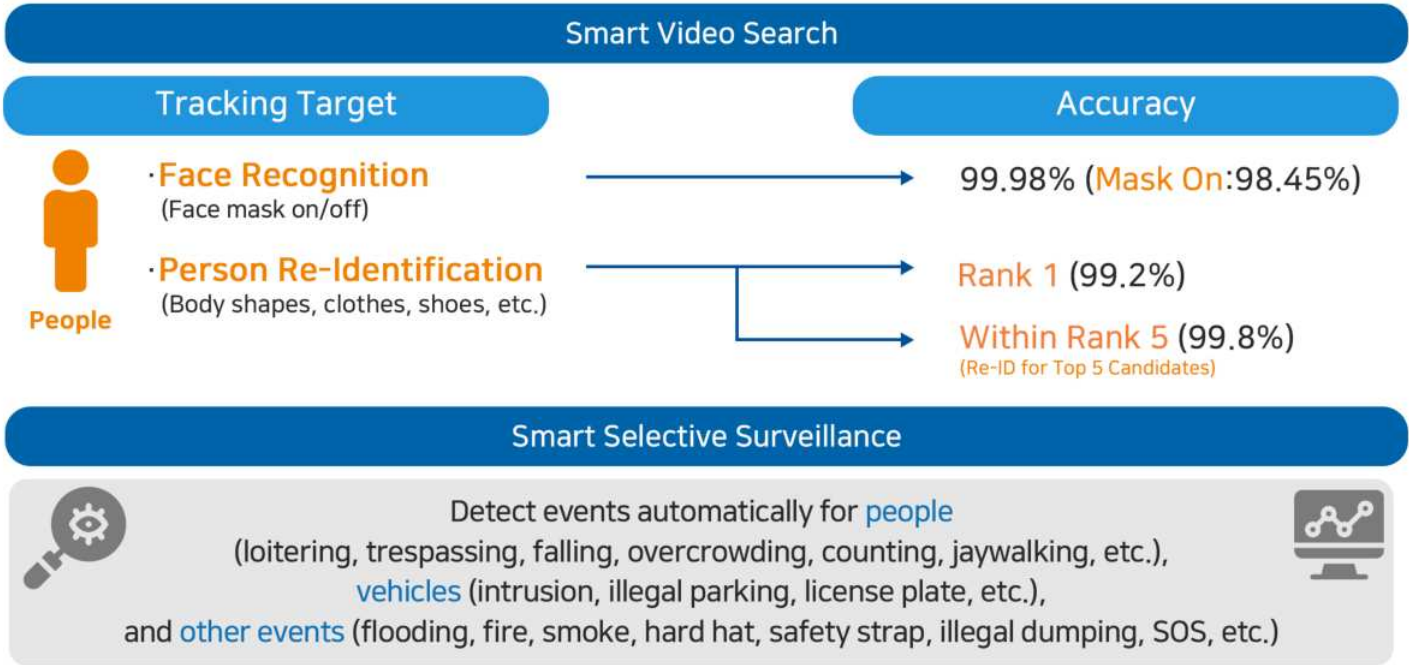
Smart Video Search

Tracking Target

Accuracy

People

·Face Recognition
(Face mask on/off)

99.98% (Mask On:98.45%)

·Person Re-Identification
(Body shapes, clothes, shoes, etc.)

Rank 1 (99.2%)

Within Rank 5 (99.8%)
(Re-ID for Top 5 Candidates)

Smart Selective Surveillance

Detect events automatically for people (loitering, trespassing, falling, overcrowding, counting, jaywalking, etc.), vehicles (intrusion, illegal parking, license plate, etc.), and other events (flooding, fire, smoke, hard hat, safety strap, illegal dumping, SOS, etc.)